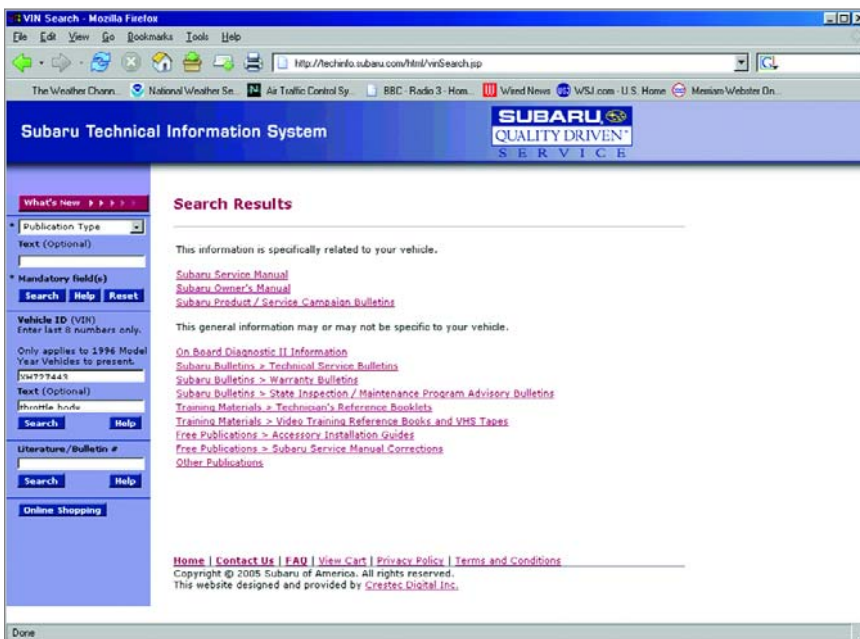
VIN Search - Mozilla Firefox

File Edit View Go Bookmarks Tools Help

http://techinfo.subaru.com/html/vinSearch.jsp

The Weather Chann... National Weather Se... Air Traffic Control Sy... BBC - Radio 3 - Hom... Wired News WSJ.com - U.S. Home Merriam-Webster On...

Subaru Technical Information System

SUBARU QUALITY DRIVEN SERVICE

What's New

Publication Type

Text (Optional)

* Mandatory field(s)

Search Help Reset

Vehicle ID (VIN)
Enter last 8 numbers only.

Only applies to 1996 Model Year Vehicles to present.

VH727443

Text (Optional)

throttle body

Search Help

Literature/Bulletin #

Search Help

Online Shopping

Search Results

This information is specifically related to your vehicle.

Subaru Service Manual
Subaru Owner's Manual
Subaru Product / Service Campaign Bulletins

This general information may or may not be specific to your vehicle.

On Board Diagnostic II Information
Subaru Bulletins > Technical Service Bulletins
Subaru Bulletins > Warranty Bulletins
Subaru Bulletins > State Inspection / Maintenance Program Advisory Bulletins
Training Materials > Technician's Reference Booklets
Training Materials > Video Training Reference Books and VHS Tapes
Free Publications > Accessory Installation Guides
Free Publications > Subaru Service Manual Corrections
Other Publications

Home | Contact Us | FAQ | View Cart | Privacy Policy | Terms and Conditions
Copyright © 2005 Subaru of America. All rights reserved.
This website designed and provided by Crestec Digital Inc.

Done